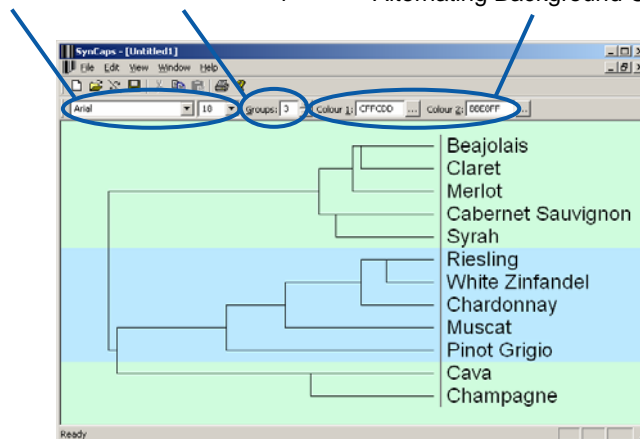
Alternating Background C

SynCaps - [Untitled1]

File Edit View Window Help

Arial

10

Groups: 3

Colour 1: CFFCDD

...

Colour 2: BBE0FF

...

Beajolais
Claret
Merlot
Cabernet Sauvignon
Syrah
Riesling
White Zinfandel
Chardonnay
Muscat
Pinot Grigio
Cava
Champagne

Ready